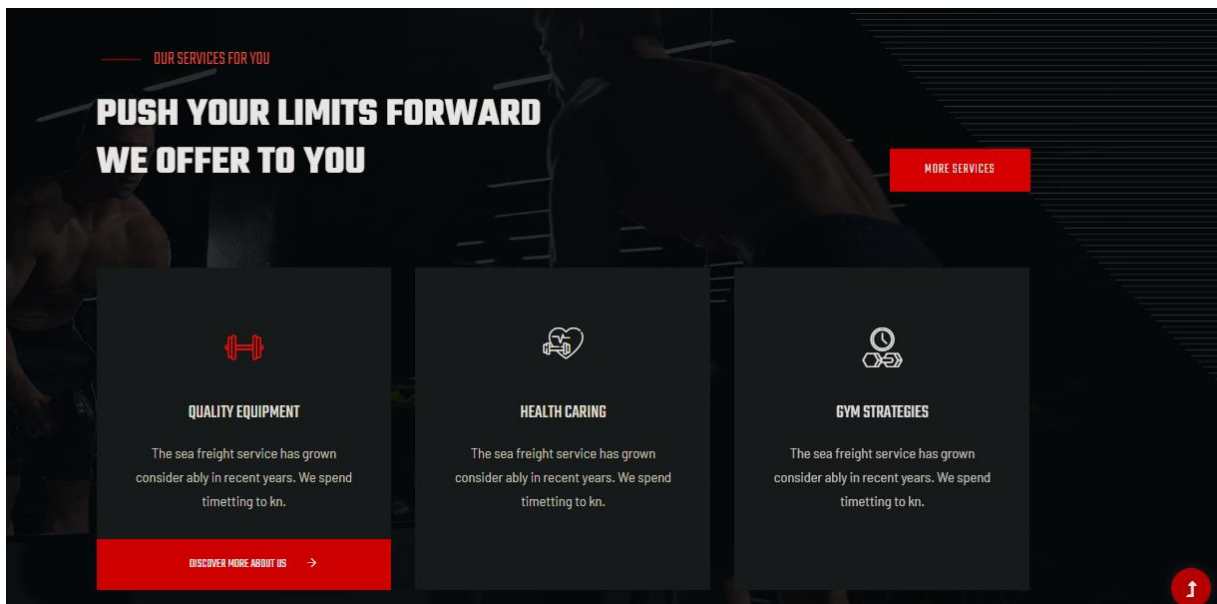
OUR SERVICES FOR YOU

PUSH YOUR LIMITS FORWARD WE OFFER TO YOU

MORE SERVICES

QUALITY EQUIPMENT

The sea freight service has grown consider ably in recent years. We spend timetting to kn.

DISCOVER MORE ABOUT US

HEALTH CARING

The sea freight service has grown consider ably in recent years. We spend timetting to kn.

GYM STRATEGIES

The sea freight service has grown consider ably in recent years. We spend timetting to kn.